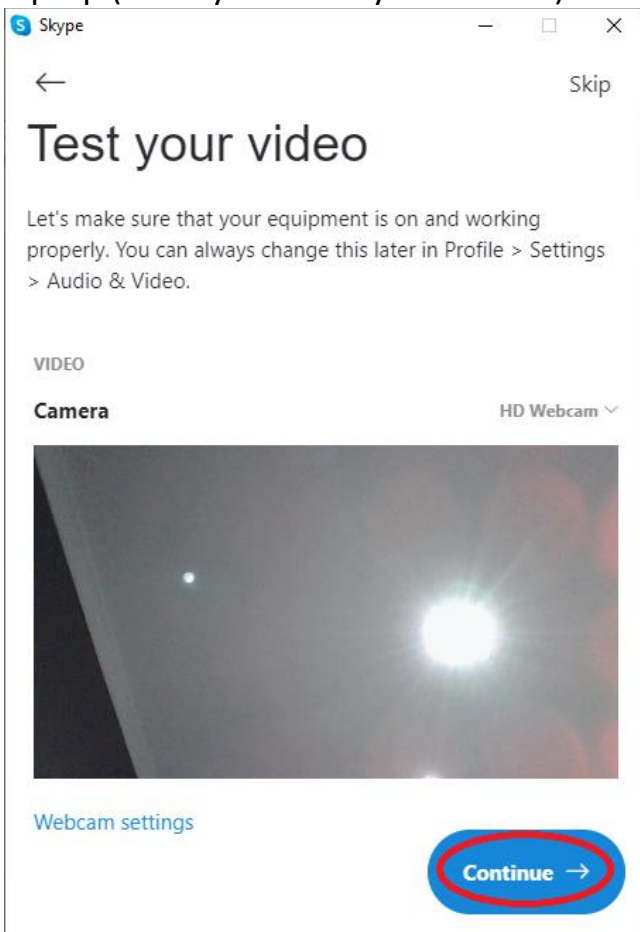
Skype

Skip

Test your video

Let's make sure that your equipment is on and working properly. You can always change this later in Profile > Settings > Audio & Video.

VIDEO

Camera

HD Webcam

Webcam settings

Continue →